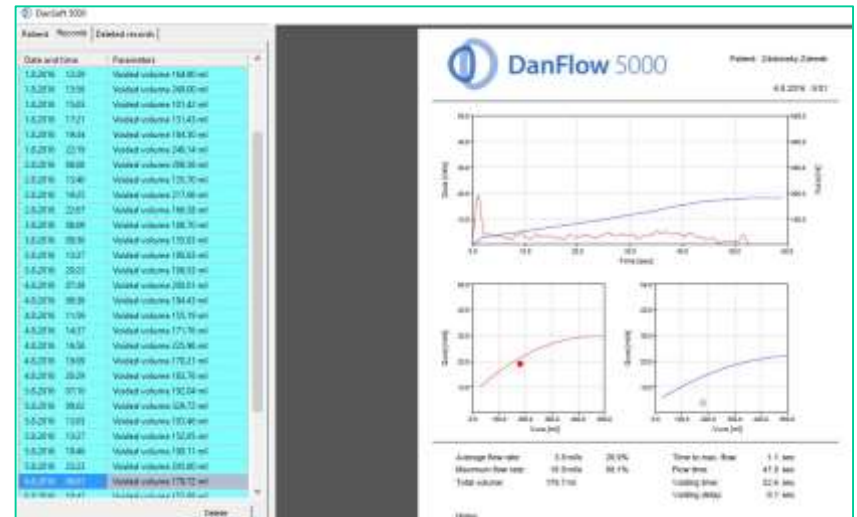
DanSoft 5000

Patient | Records | Deleted records

| Date and time | Parameters |
|---|---|
| 1.6.2016 12:09 | Voided volume 164.80 ml |
| 1.6.2016 13:56 | Voided volume 248.00 ml |
| 1.6.2016 15:03 | Voided volume 101.42 ml |
| 1.6.2016 17:21 | Voided volume 151.43 ml |
| 1.6.2016 19:34 | Voided volume 184.30 ml |
| 1.6.2016 22:19 | Voided volume 246.14 ml |
| 2.6.2016 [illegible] | Voided volume 209.30 ml |
| 2.6.2016 13:46 | Voided volume 125.70 ml |
| 2.6.2016 16:03 | Voided volume 217.66 ml |
| 2.6.2016 22:07 | Voided volume 166.30 ml |
| 3.6.2016 08:09 | Voided volume 186.70 ml |
| 3.6.2016 09:36 | Voided volume 110.03 ml |
| 3.6.2016 13:27 | Voided volume 186.63 ml |
| 3.6.2016 20:22 | Voided volume 108.53 ml |
| 4.6.2016 07:48 | Voided volume 200.61 ml |
| 4.6.2016 08:38 | Voided volume 184.43 ml |
| 4.6.2016 11:06 | Voided volume 115.19 ml |
| 4.6.2016 14:37 | Voided volume 171.70 ml |
| 4.6.2016 16:36 | Voided volume 225.96 ml |
| 4.6.2016 19:08 | Voided volume 170.21 ml |
| 4.6.2016 20:29 | Voided volume 183.70 ml |
| 5.6.2016 07:10 | Voided volume 192.04 ml |
| 5.6.2016 09:02 | Voided volume 326.72 ml |
| 5.6.2016 13:03 | Voided volume 193.46 ml |
| 5.6.2016 13:27 | Voided volume 152.05 ml |
| 5.6.2016 18:46 | Voided volume 190.11 ml |
| 5.6.2016 23:23 | Voided volume 245.80 ml |
| 6.6.2016 08:01 | Voided volume 179.72 ml |
| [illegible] | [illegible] |

Delete

DanFlow 5000

Patient: Zdeborsky Zdenek

6.6.2016 8:01

Flow [ml/s]
Volume [ml]
Time [sec]

Flow [ml/s]
Volume [ml]

Flow [ml/s]
Volume [ml]

| | | | | |
|---|---|---|---|---|
| Average flow rate | 5.9 ml/s | 28.9% | Time to max. flow | 1.1 sec |
| Maximum flow rate | 18.9 ml/s | 95.1% | Flow time | 47.8 sec |
| Total volume | 179.7 ml | | Voiding time | 52.6 sec |
| | | | Voiding delay | 0.1 sec |

Notes: